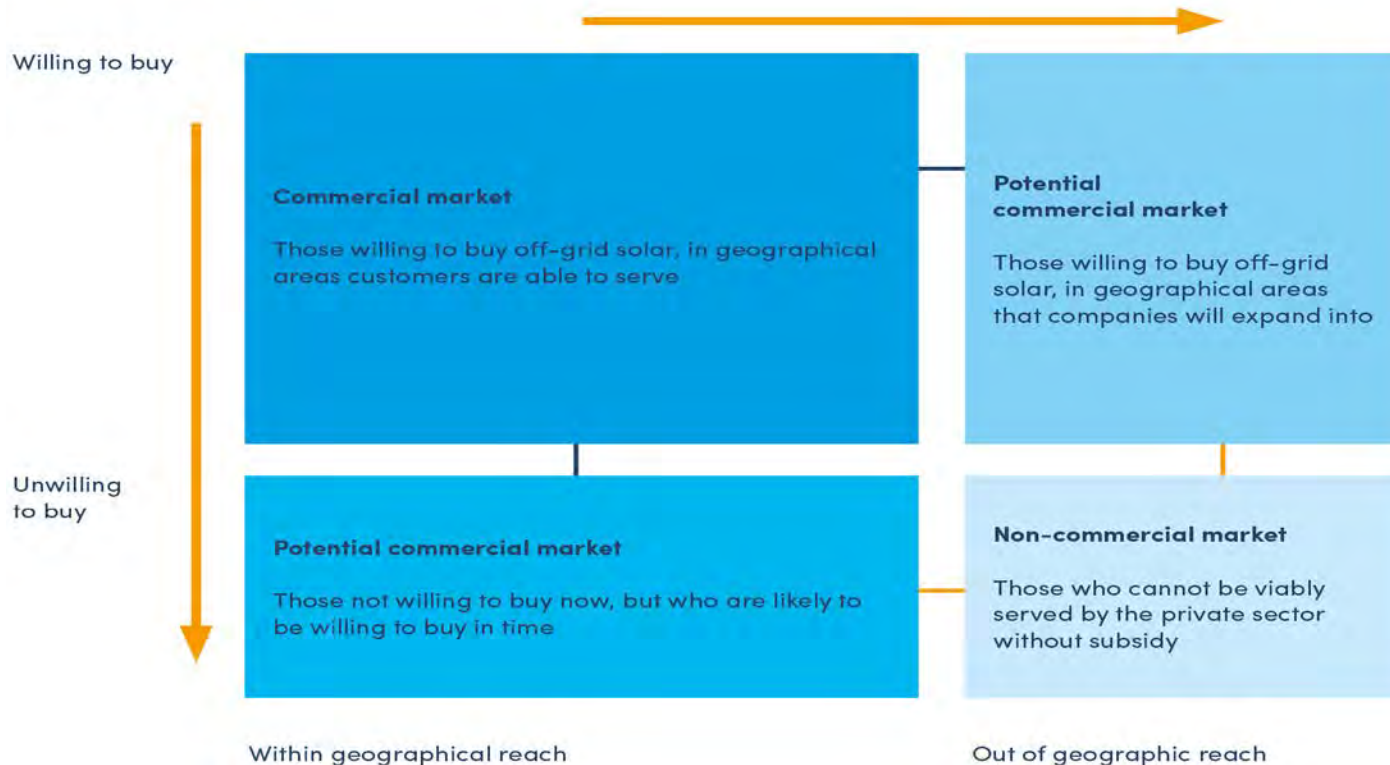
Willing to buy

Commercial market

Those willing to buy off-grid solar, in geographical areas customers are able to serve

Potential commercial market

Those willing to buy off-grid solar, in geographical areas that companies will expand into

Unwilling to buy

Potential commercial market

Those not willing to buy now, but who are likely to be willing to buy in time

Non-commercial market

Those who cannot be viably served by the private sector without subsidy

Within geographical reach

Out of geographic reach